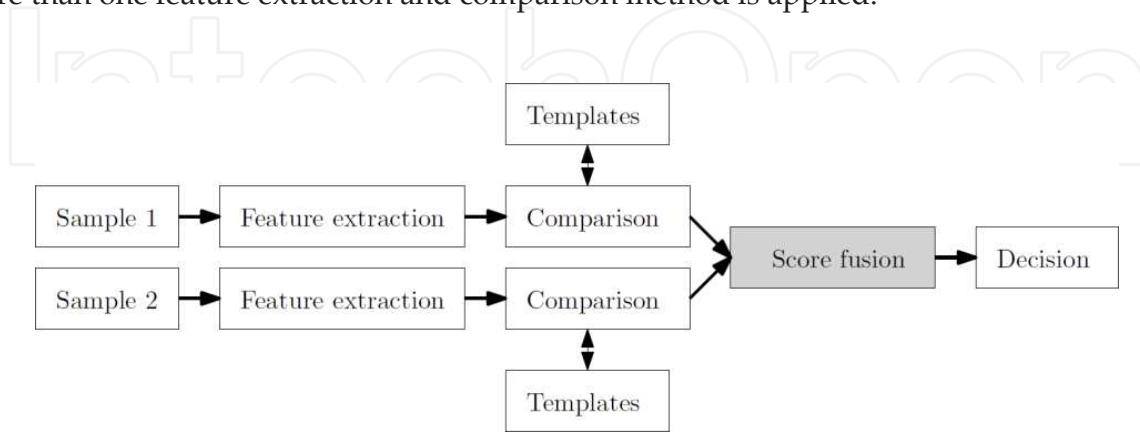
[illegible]e than one feature extraction and comparison method is applied.

IntechOpen

Templates

Sample 1
Feature extraction
Comparison

Sample 2
Feature extraction
Comparison

Score fusion
Decision

Templates